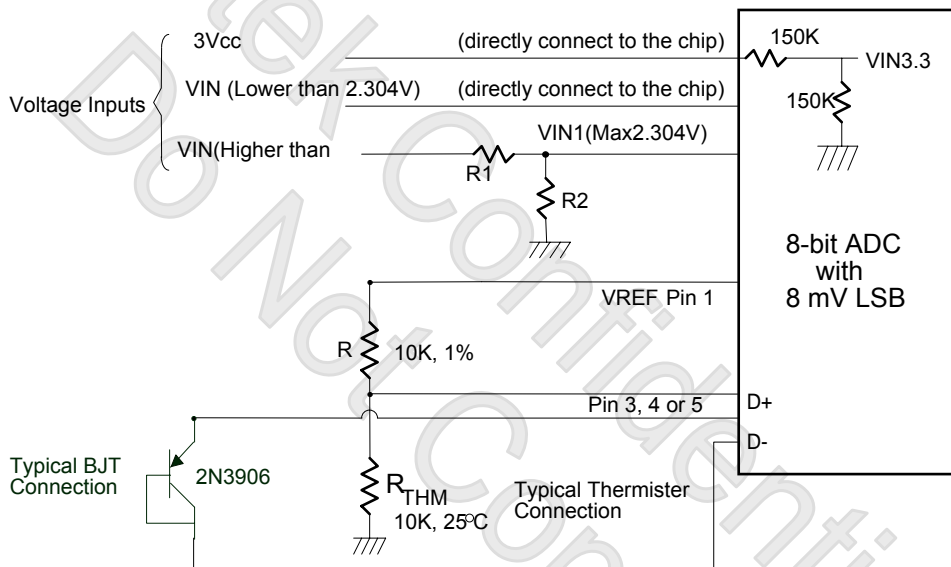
Voltage Inputs

3Vcc

(directly connect to the chip)

VIN (Lower than 2.304V)

(directly connect to the chip)

VIN(Higher than

VIN1(Max2.304V)

R1

R2

150K

VIN3.3

150K

8-bit ADC with 8 mV LSB

VREF Pin 1

R

10K, 1%

Pin 3, 4 or 5

D+

D-

Typical BJT Connection

2N3906

$R_{THM}$

10K, 25°C

Typical Thermister Connection

Do Not Confidential